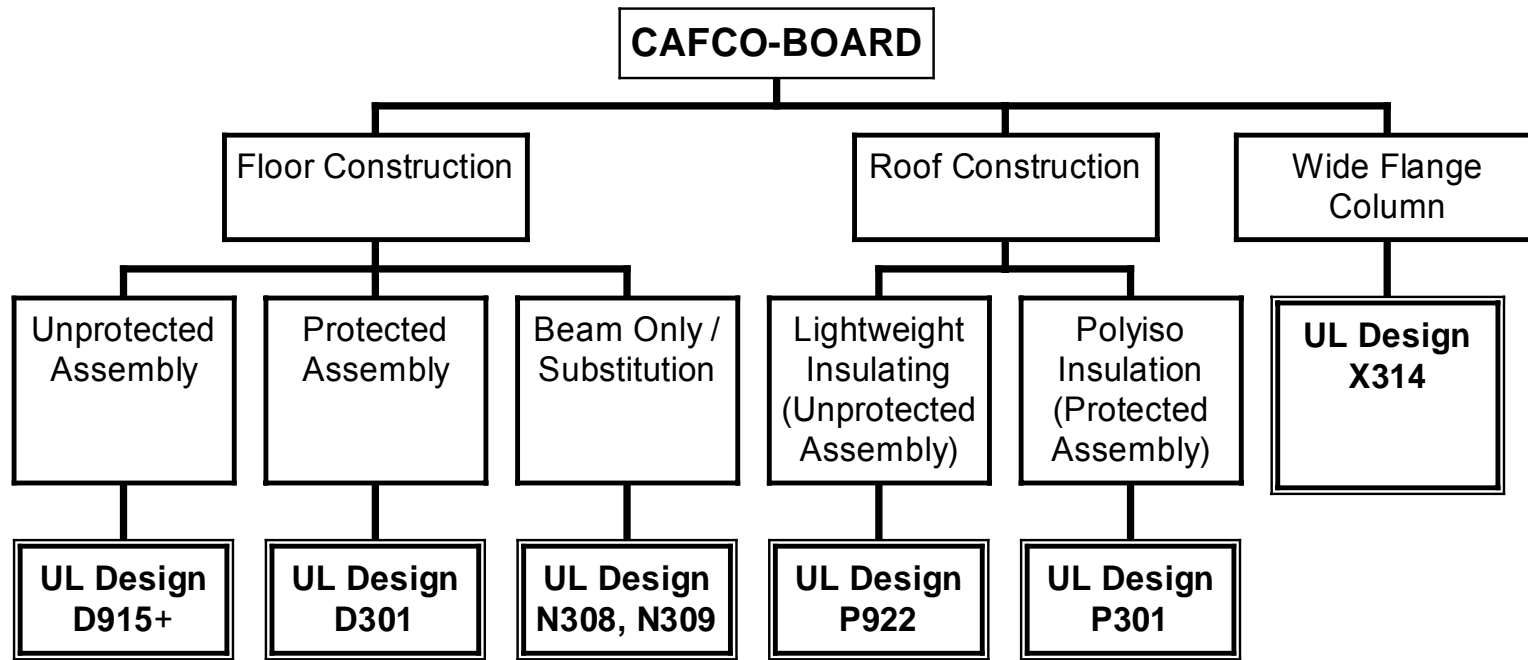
CAFCO-BOARD

Floor Construction

Roof Construction

Wide Flange Column

Unprotected Assembly

Protected Assembly

Beam Only / Substitution

Lightweight Insulating (Unprotected Assembly)

Polyiso Insulation (Protected Assembly)

UL Design X314

UL Design D915+

UL Design D301

UL Design N308, N309

UL Design P922

UL Design P301